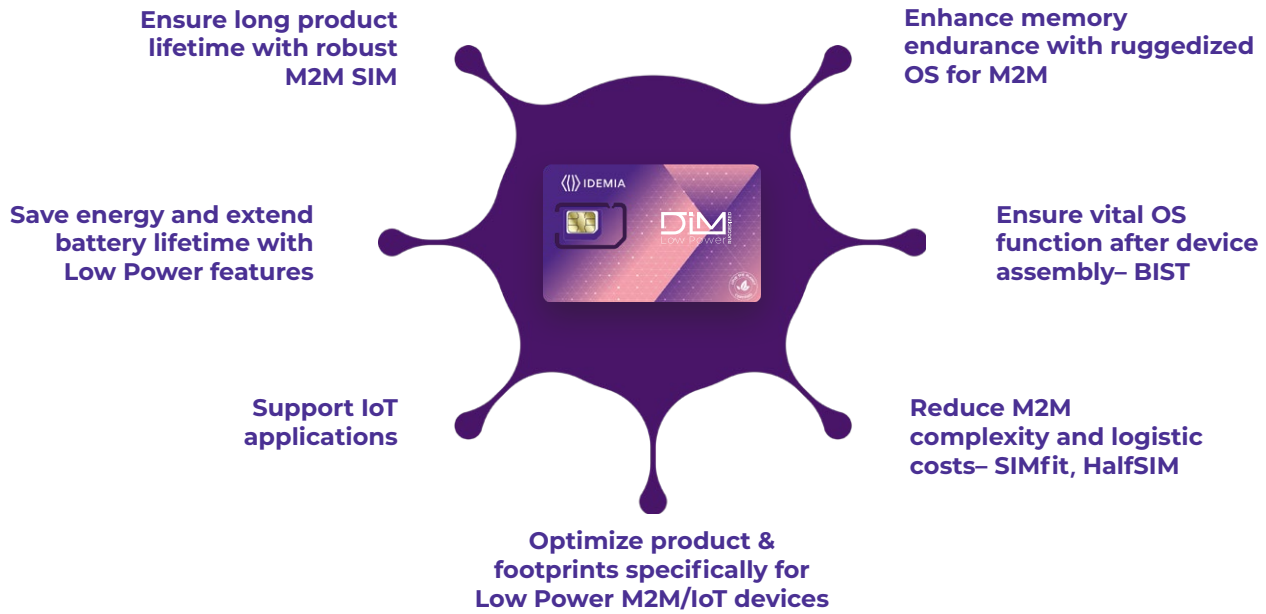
Ensure long product lifetime with robust M2M SIM

Enhance memory endurance with ruggedized OS for M2M

IDEMIA

DIM Low Power

Save energy and extend battery lifetime with Low Power features

Ensure vital OS function after device assembly– BIST

Support IoT applications

Reduce M2M complexity and logistic costs– SIMfit, HalfSIM

Optimize product & footprints specifically for Low Power M2M/IoT devices